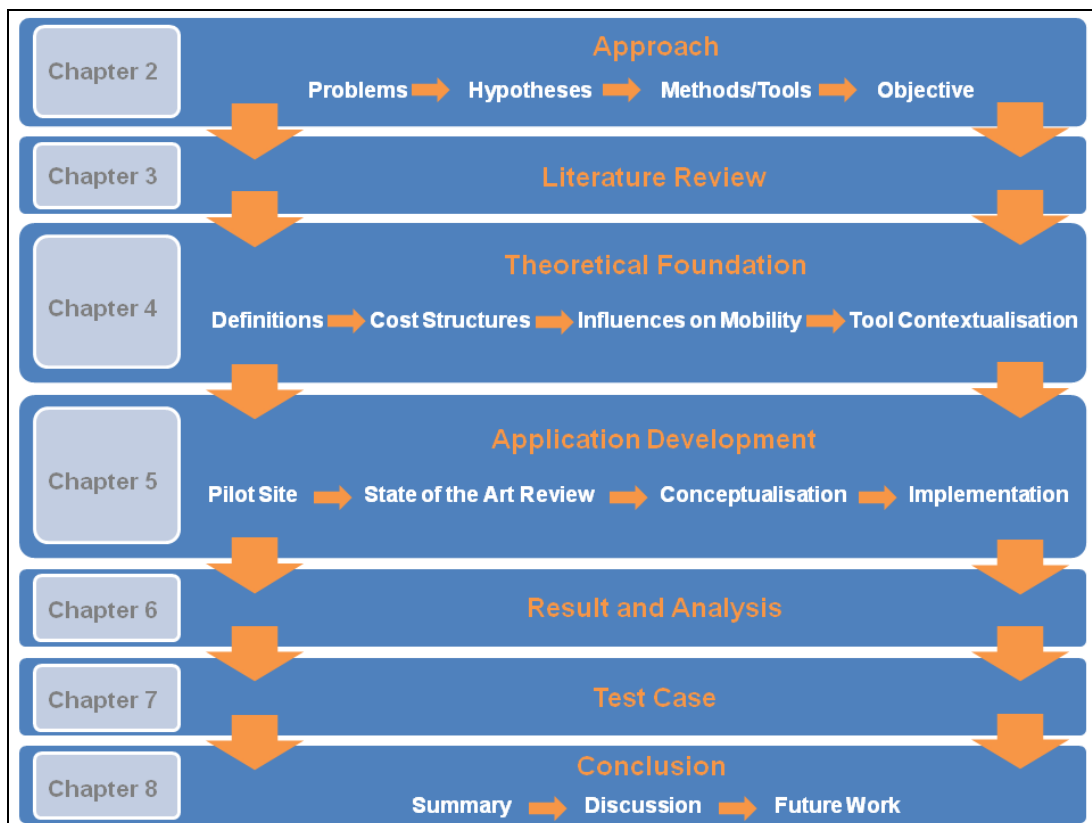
Chapter 2
Approach
Problems → Hypotheses → Methods/Tools → Objective

Chapter 3
Literature Review

Chapter 4
Theoretical Foundation
Definitions → Cost Structures → Influences on Mobility → Tool Contextualisation

Chapter 5
Application Development
Pilot Site → State of the Art Review → Conceptualisation → Implementation

Chapter 6
Result and Analysis

Chapter 7
Test Case

Chapter 8
Conclusion
Summary → Discussion → Future Work